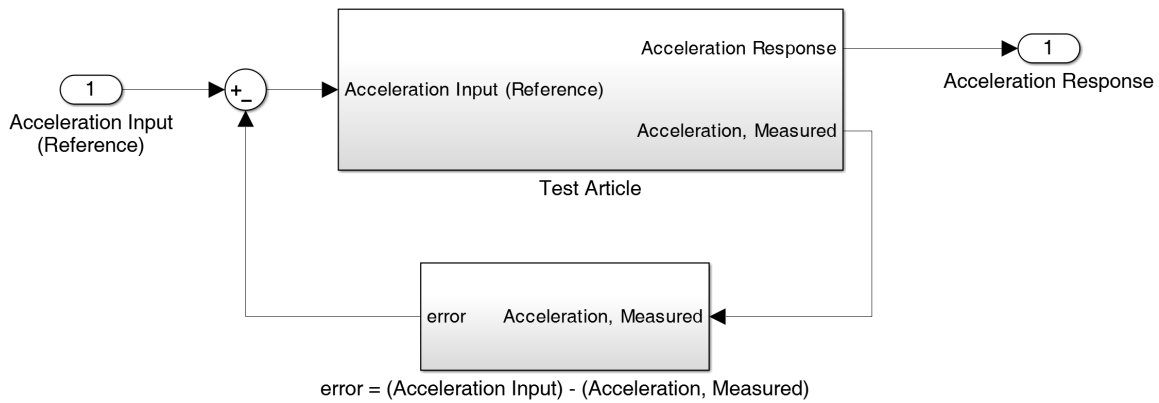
1
Acceleration Input (Reference)

+
-

Acceleration Input (Reference)

Acceleration Response

Acceleration, Measured

Test Article

1
Acceleration Response

error

Acceleration, Measured

error = (Acceleration Input) - (Acceleration, Measured)